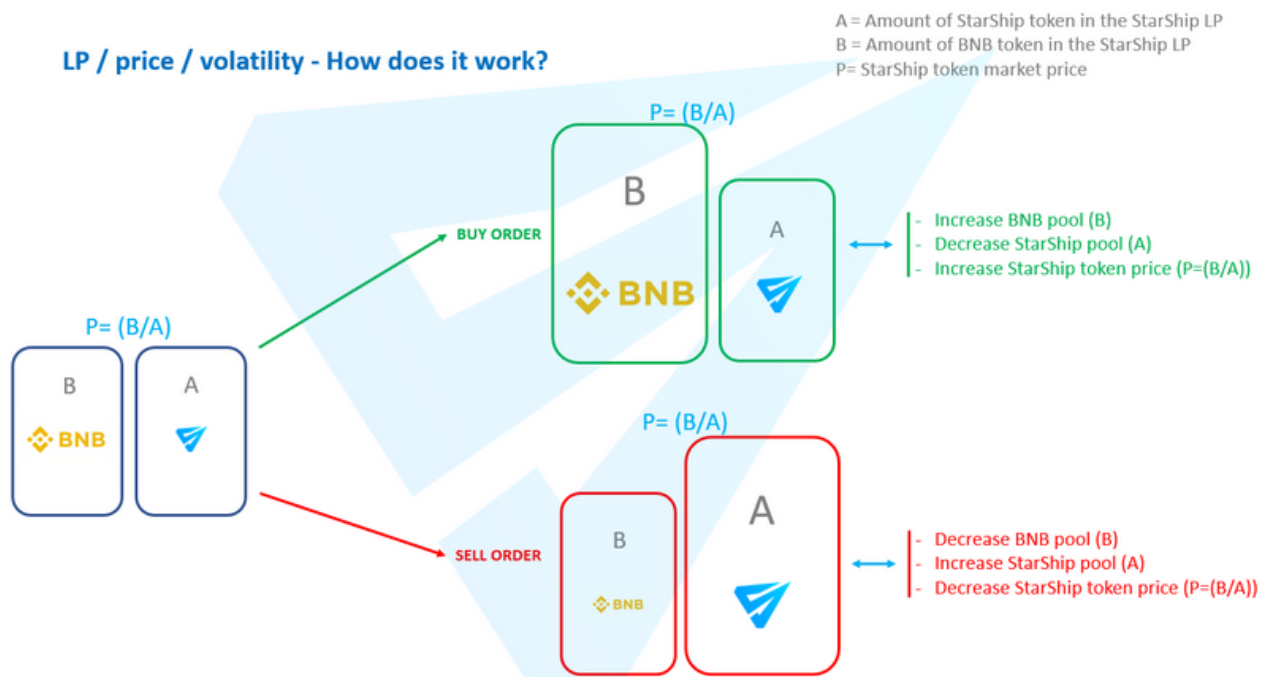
A = Amount of StarShip token in the StarShip LP
B = Amount of BNB token in the StarShip LP
P= StarShip token market price

LP / price / volatility - How does it work?

P= (B/A)

B

BNB

A

BUY ORDER

- Increase BNB pool (B)
- Decrease StarShip pool (A)
- Increase StarShip token price (P=(B/A))

P= (B/A)

B

BNB

A

P= (B/A)

SELL ORDER

B

BNB

A

- Decrease BNB pool (B)
- Increase StarShip pool (A)
- Decrease StarShip token price (P=(B/A))